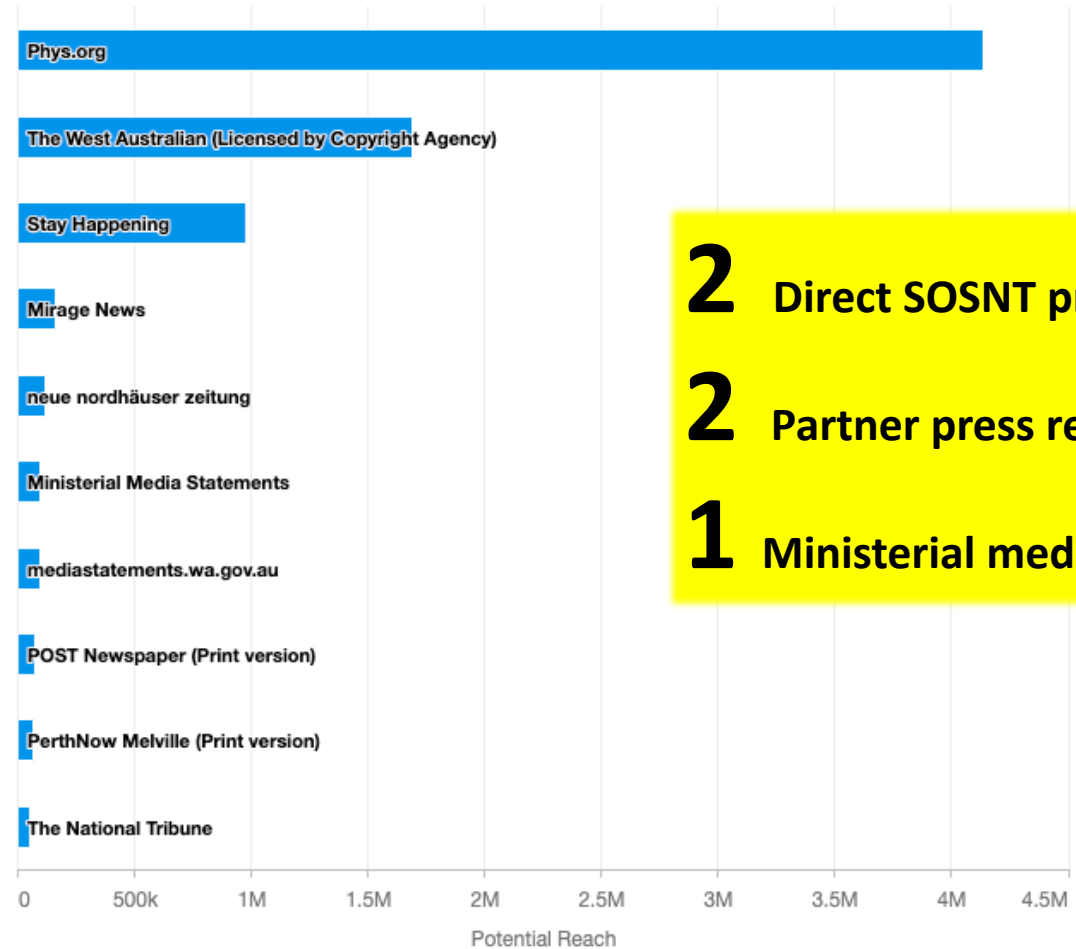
Phys.org

The West Australian (Licensed by Copyright Agency)

Stay Happening

Mirage News

neue nordhäuser zeitung

Ministerial Media Statements

mediastatements.wa.gov.au

POST Newspaper (Print version)

PerthNow Melville (Print version)

The National Tribune

0 500k 1M 1.5M 2M 2.5M 3M 3.5M 4M 4.5M

Potential Reach

2 Direct SOSNT pr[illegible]

2 Partner press re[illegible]

1 Ministerial med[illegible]